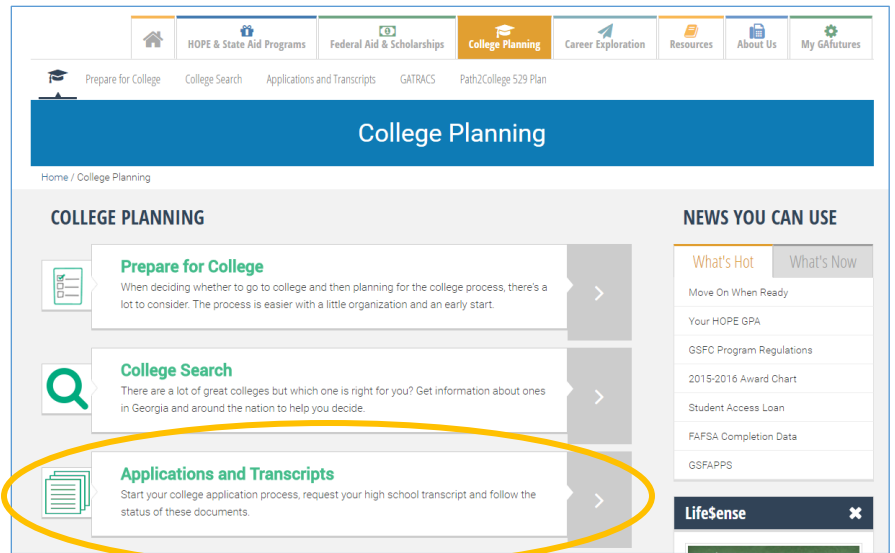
HOPE & State Aid Programs | Federal Aid & Scholarships | College Planning | Career Exploration | Resources | About Us | My GAfutures

Prepare for College | College Search | Applications and Transcripts | GATRACS | Path2College 529 Plan

College Planning

Home / College Planning

COLLEGE PLANNING

Prepare for College
When deciding whether to go to college and then planning for the college process, there's a lot to consider. The process is easier with a little organization and an early start.

College Search
There are a lot of great colleges but which one is right for you? Get information about ones in Georgia and around the nation to help you decide.

Applications and Transcripts
Start your college application process, request your high school transcript and follow the status of these documents.

NEWS YOU CAN USE

What's Hot | What's Now

Move On When Ready
Your HOPE GPA
GSFC Program Regulations
2015-2016 Award Chart
Student Access Loan
FAFSA Completion Data
GSFAPPS

Life$ense